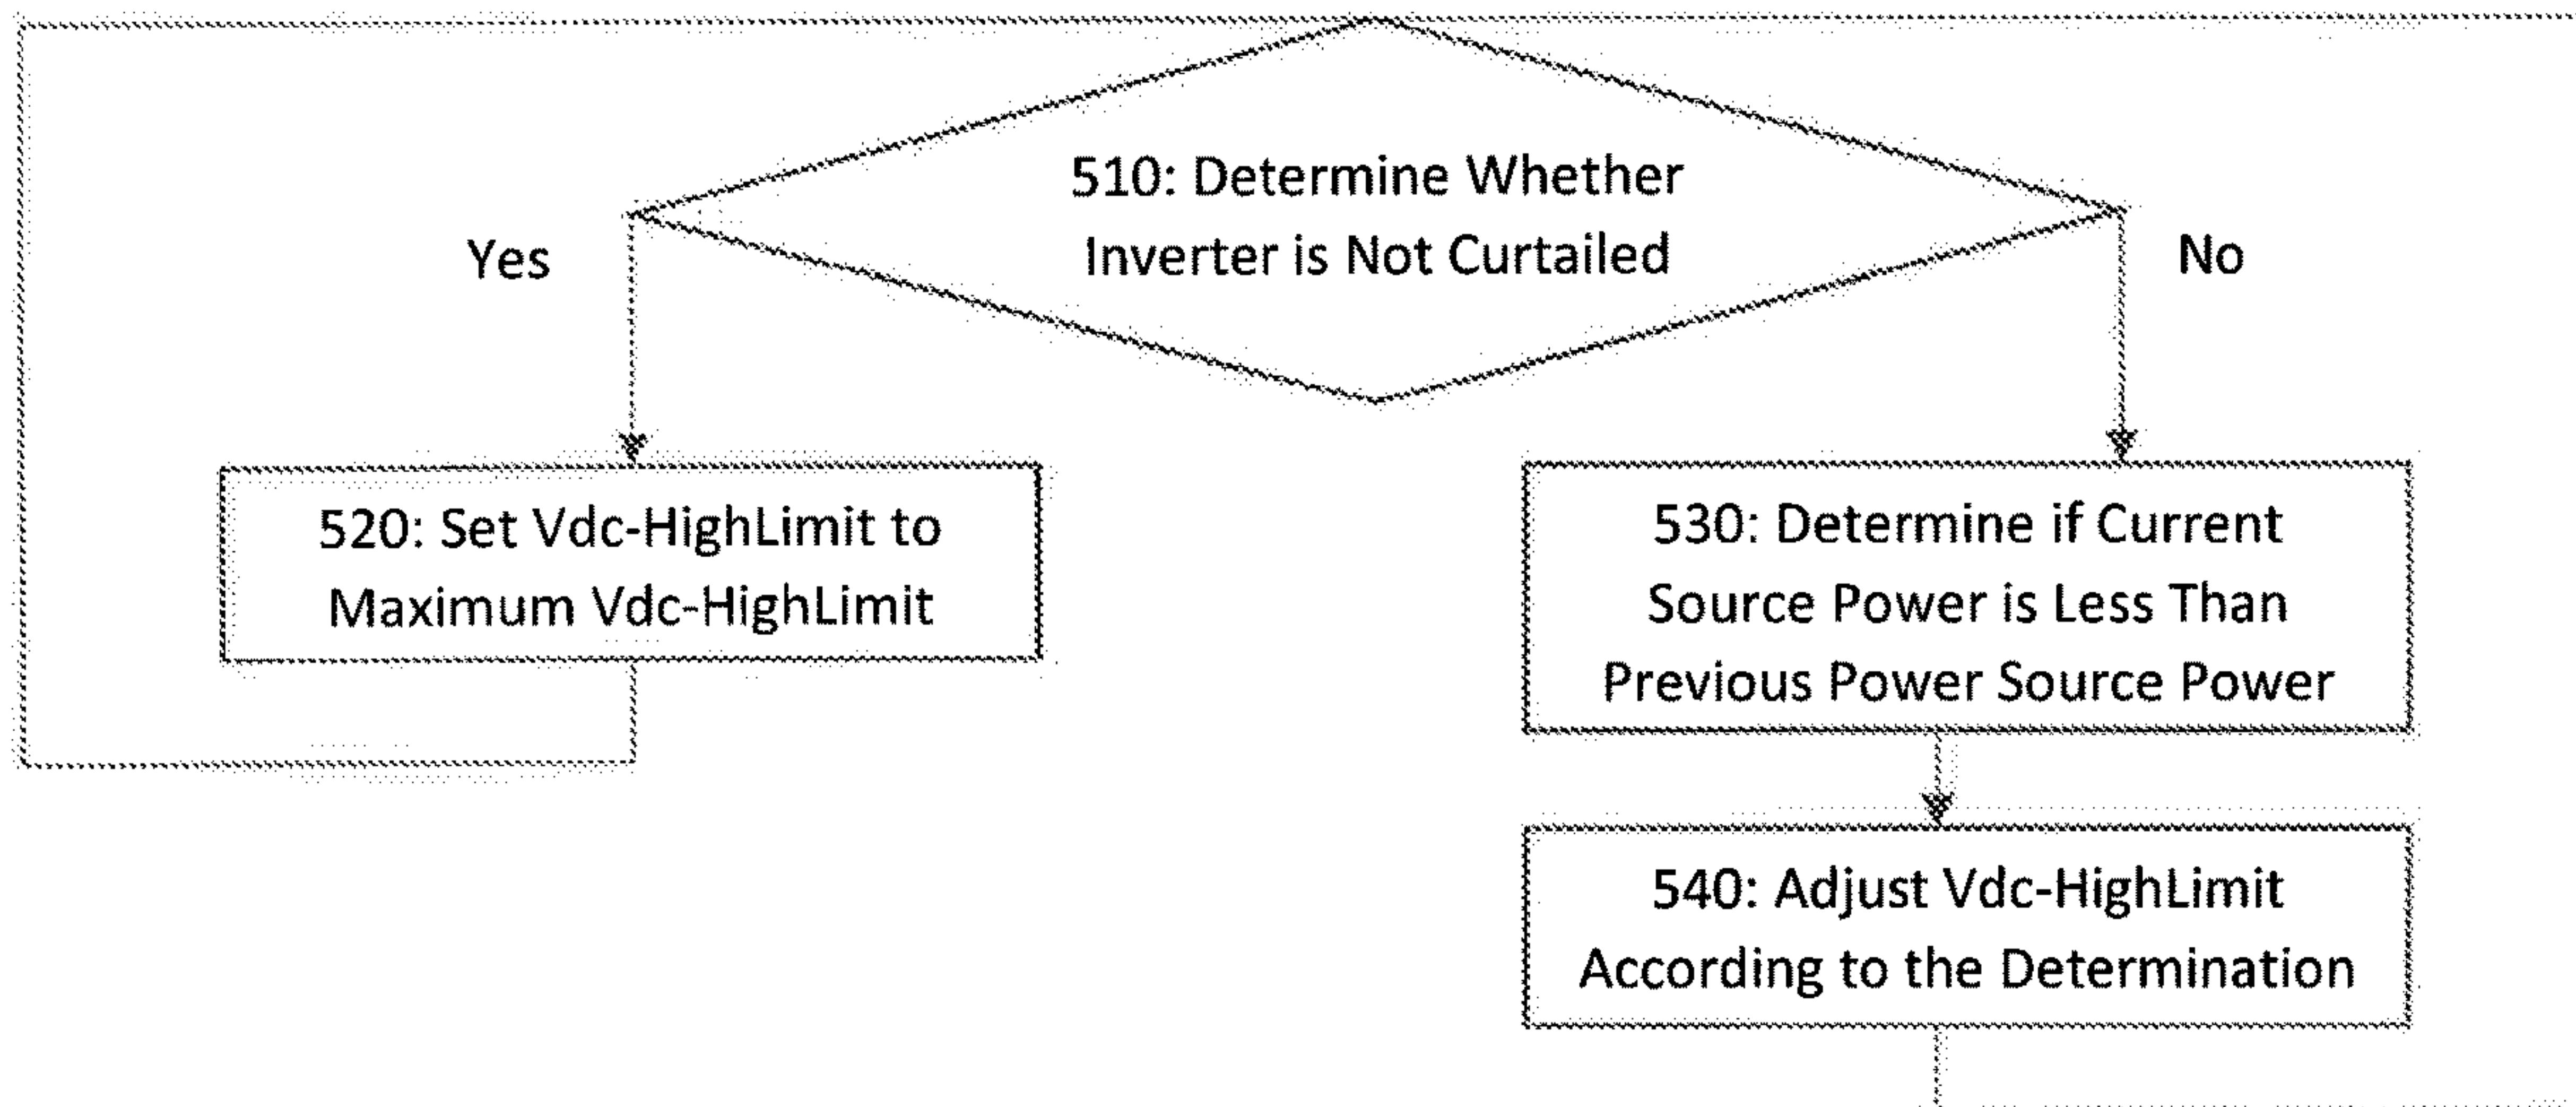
510: Determine Whether Inverter is Not Curtailed

Yes

No

520: Set Vdc-HighLimit to Maximum Vdc-HighLimit

530: Determine if Current Source Power is Less Than Previous Power Source Power

540: Adjust Vdc-HighLimit According to the Determination